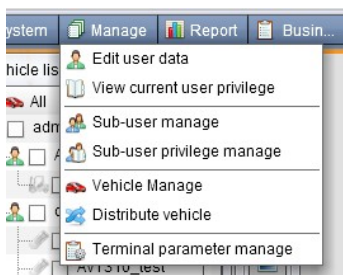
ystem Manage Report Busin...

hicle lis

All

adm

Edit user data
View current user privilege
Sub-user manage
Sub-user privilege manage
Vehicle Manage
Distribute vehicle
Terminal parameter manage

AVT310_test